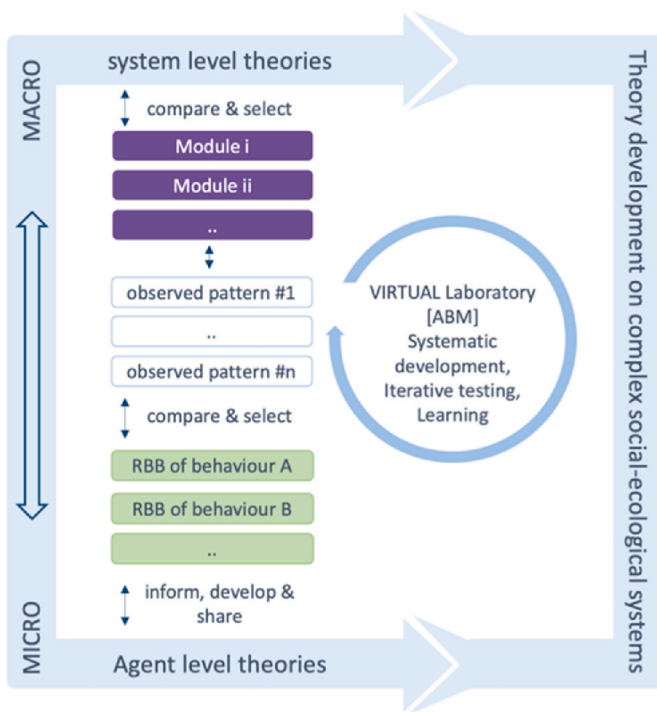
system level theories

MACRO

compare & select

Module i

Module ii

..

observed pattern #1

..

observed pattern #n

compare & select

RBB of behaviour A

RBB of behaviour B

..

inform, develop & share

MICRO

Agent level theories

VIRTUAL Laboratory [ABM] Systematic development, Iterative testing, Learning

Theory development on complex social-ecological systems